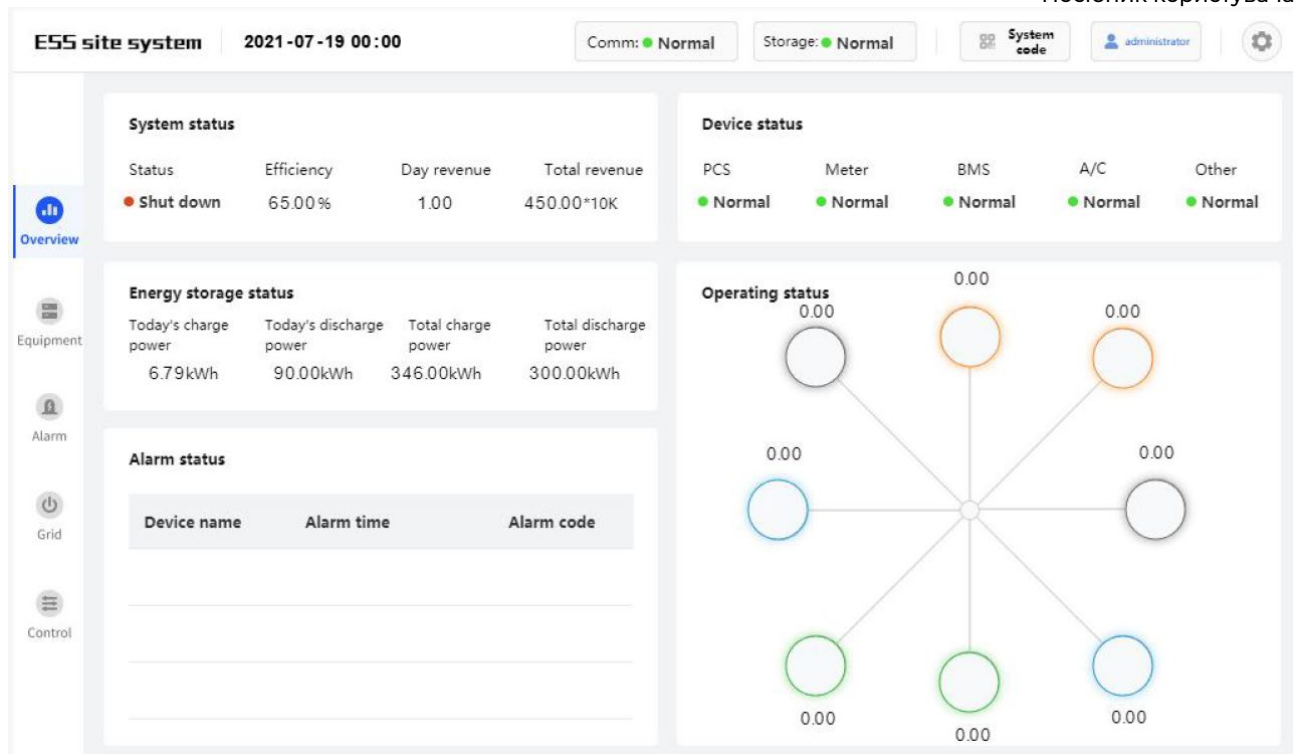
Посібник користувача

ESS site system 2021-07-19 00:00

Comm: Normal Storage: Normal System code administrator

Overview

Equipment

Alarm

Grid

Control

System status

| Status | Efficiency | Day revenue | Total revenue |
|---|---|---|---|
| Shut down | 65.00% | 1.00 | 450.00*10K |

Device status

| PCS | Meter | BMS | A/C | Other |
|---|---|---|---|---|
| Normal | Normal | Normal | Normal | Normal |

Energy storage status

| Today's charge power | Today's discharge power | Total charge power | Total discharge power |
|---|---|---|---|
| 6.79kWh | 90.00kWh | 346.00kWh | 300.00kWh |

Operating status

0.00

0.00

0.00

0.00

0.00

0.00

0.00

0.00

Alarm status

| Device name | Alarm time | Alarm code |
|---|---|---|